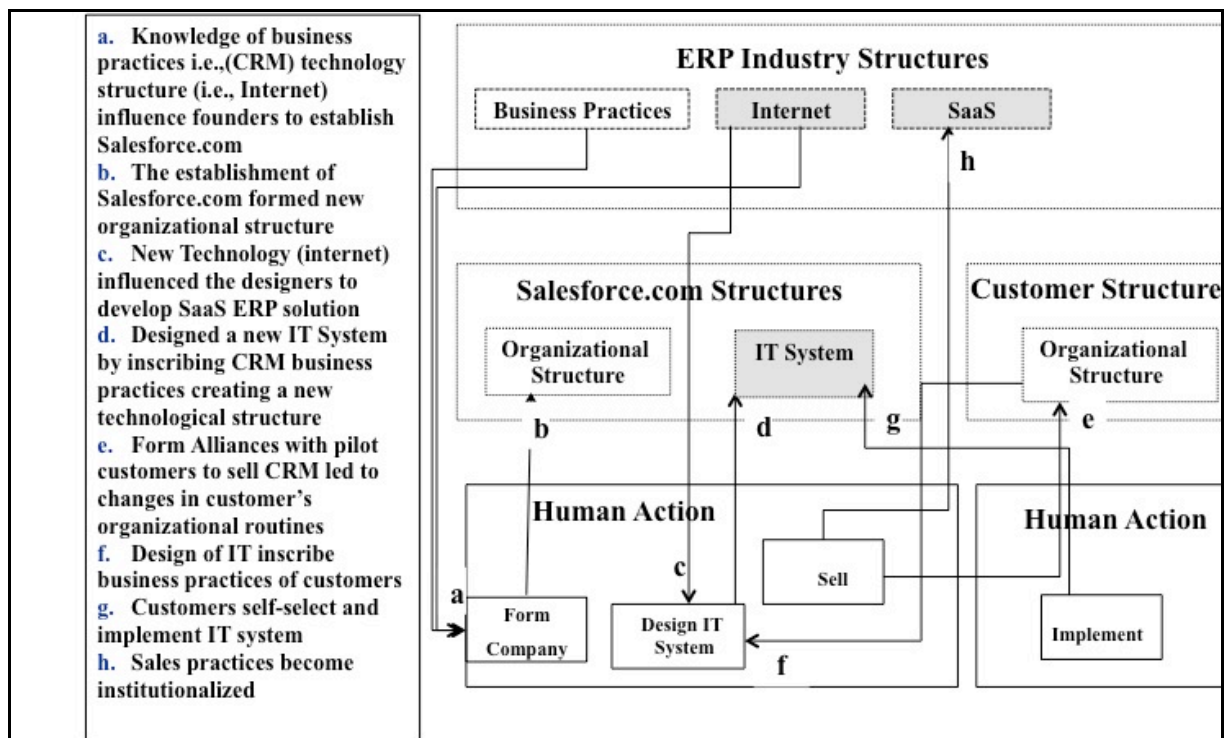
a. Knowledge of business practices i.e.,(CRM) technology structure (i.e., Internet) influence founders to establish Salesforce.com
b. The establishment of Salesforce.com formed new organizational structure
c. New Technology (internet) influenced the designers to develop SaaS ERP solution
d. Designed a new IT System by inscribing CRM business practices creating a new technological structure
e. Form Alliances with pilot customers to sell CRM led to changes in customer's organizational routines
f. Design of IT inscribe business practices of customers
g. Customers self-select and implement IT system
h. Sales practices become institutionalized

ERP Industry Structures
Business Practices
Internet
SaaS
h

Salesforce.com Structures
Organizational Structure
IT System
b
d
g

Customer Structure
Organizational Structure
e

Human Action
a
c
Sell
Form Company
Design IT System
f

Human Action
Implement